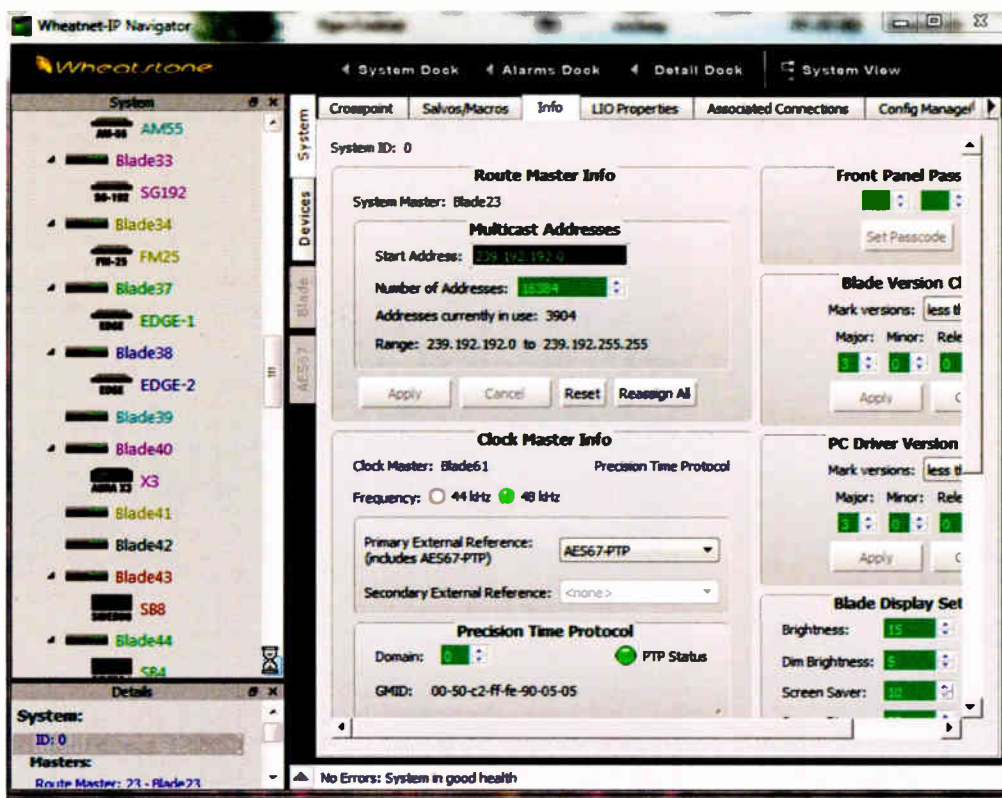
Wheatnet-IP Navigator

Wheatstone

System Dock
Alarms Dock
Detail Dock
System View

System

AM55
Blade33
SG192
Blade34
FM25
Blade37
EDGE-1
Blade38
EDGE-2
Blade39
Blade40
X3
Blade41
Blade42
Blade43
SB8
Blade44
SR4

System
Devices
Blade
AES67

Crosspoint
Salvos/Macros
Info
LIO Properties
Associated Connections
Config Manager

System ID: 0

Route Master Info

System Master: Blade23

Multicast Addresses

Start Address: 239.192.192.0

Number of Addresses: 16384

Addresses currently in use: 3904

Range: 239.192.192.0 to 239.192.255.255

Apply
Cancel
Reset
Reassign All

Clock Master Info

Clock Master: Blade61
Precision Time Protocol

Frequency: 44 kHz 48 kHz

Primary External Reference: (includes AES67-PTP)
AES67-PTP

Secondary External Reference: <none>

Precision Time Protocol

Domain: 0
PTP Status

GMID: 00-50-c2-ff-fe-90-05-05

Front Panel Pass

Set Passcode

Blade Version Cl

Mark versions: less th

Major: Minor: Rele
3 0 0

Apply

PC Driver Version

Mark versions: less th

Major: Minor: Rele
3 0 0

Apply

Blade Display Set

Brightness: 15

Dim Brightness: 5

Screen Saver: 10

Details

System:

ID: 0

Masters:

Route Master: 23 - Blade23

No Errors: System in good health